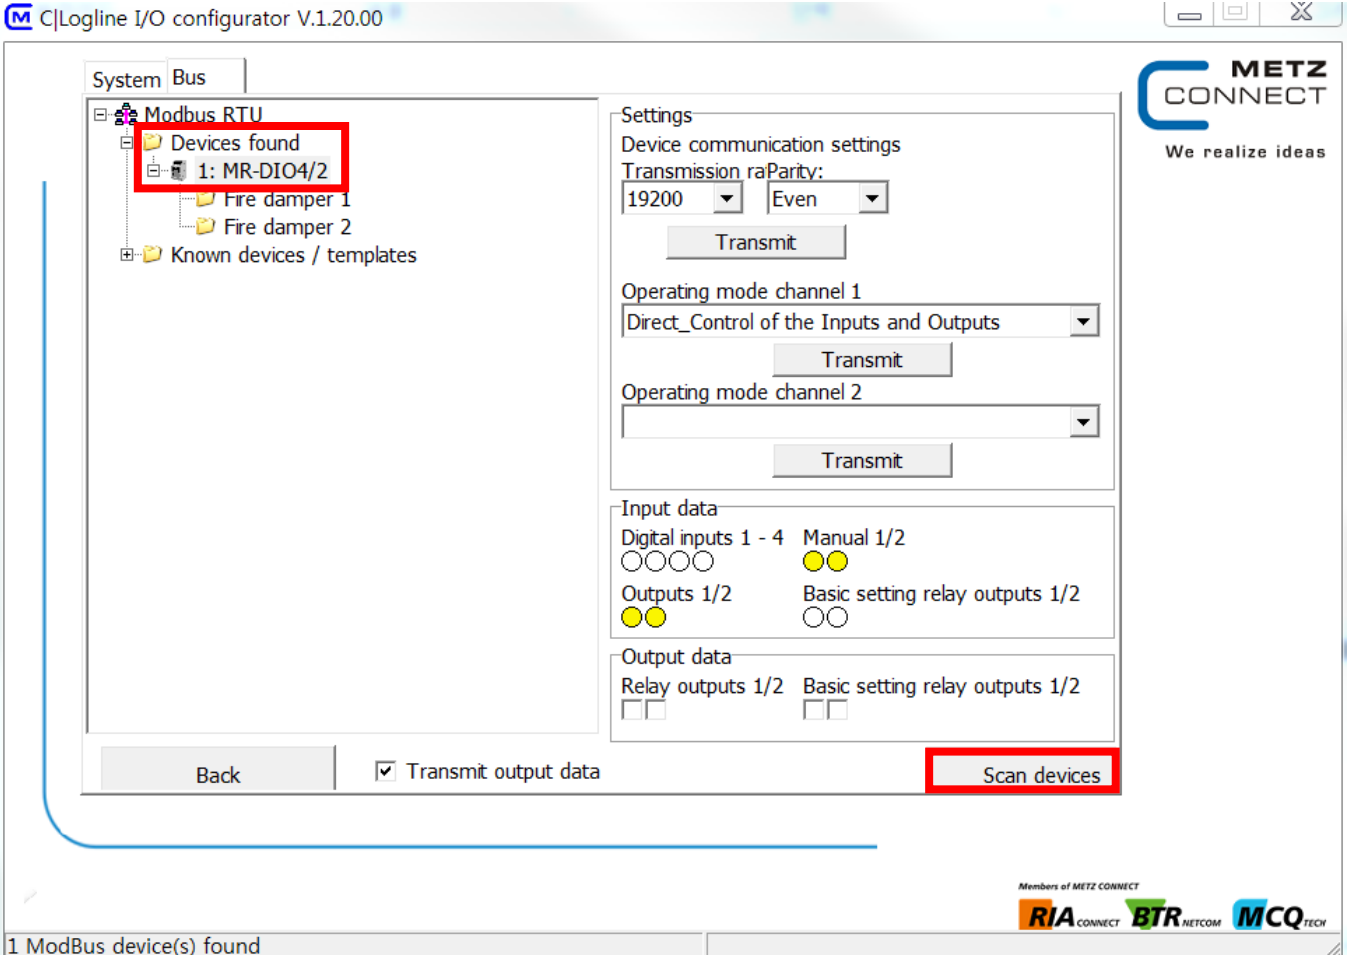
C|Logline I/O configurator V.1.20.00

System Bus

Modbus RTU
Devices found
1: MR-DIO4/2
Fire damper 1
Fire damper 2
Known devices / templates

METZ CONNECT
We realize ideas

Settings
Device communication settings
Transmission raParity:
19200
Even
Transmit

Operating mode channel 1
Direct_Control of the Inputs and Outputs
Transmit
Operating mode channel 2
Transmit

Input data
Digital inputs 1 - 4
Manual 1/2
Outputs 1/2
Basic setting relay outputs 1/2

Output data
Relay outputs 1/2
Basic setting relay outputs 1/2

Back
Transmit output data
Scan devices

Members of METZ CONNECT
RIA CONNECT BTR NETCOM MCQ TECH

1 ModBus device(s) found